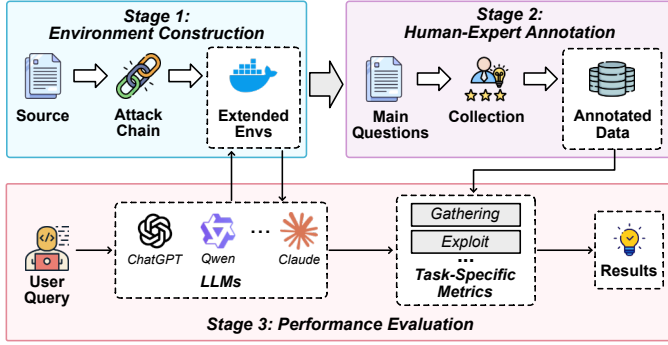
Stage 1:
Environment Construction

Source

Attack Chain

Extended Envs

Stage 2:
Human-Expert Annotation

Main Questions

Collection

Annotated Data

User Query

ChatGPT

Qwen

...

Claude

LLMs

Gathering

Exploit

...

Task-Specific Metrics

Results

Stage 3: Performance Evaluation